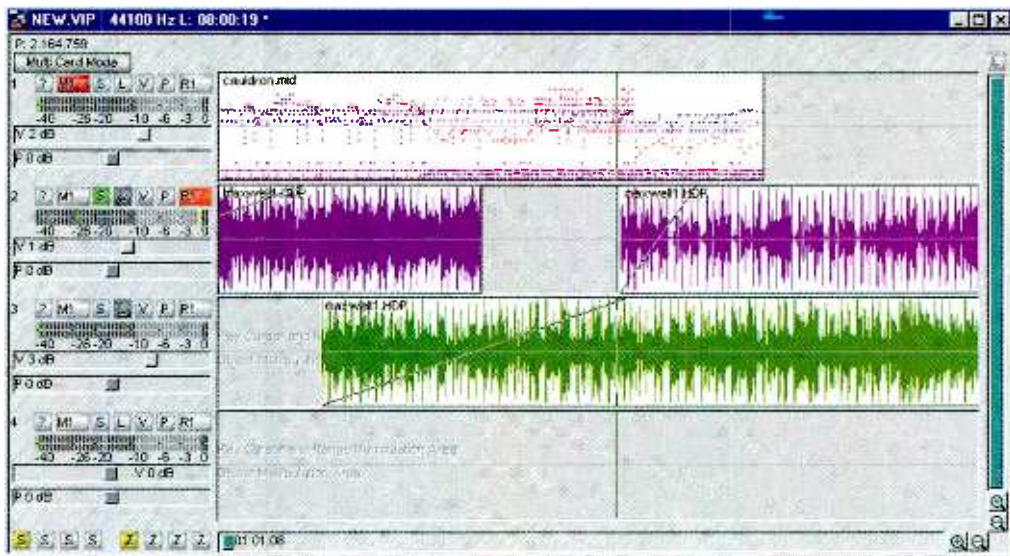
NEW.VIP | 44100 Hz L: 00:00:19 *

P: 2.164.759

Multi Card Mode

1 ? M1 S L V P R1
-40 -26-20 -10 -6 -3 0
V 2 dB
P 0 dB

cauldron.mid

2 ? M1 S V P R1
-40 -26-20 -10 -6 -3 0
V 1 dB
P 0 dB

maxwell1.HDP

maxwell1.HDP

3 ? M1 S V P R1
-40 -26-20 -10 -6 -3 0
V 3 dB
P 0 dB

maxwell1.HDP

4 ? M1 S L V P R1
-40 -26-20 -10 -6 -3 0
V 0 dB
P 0 dB

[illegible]

S S S S Z Z Z Z 01:01:08